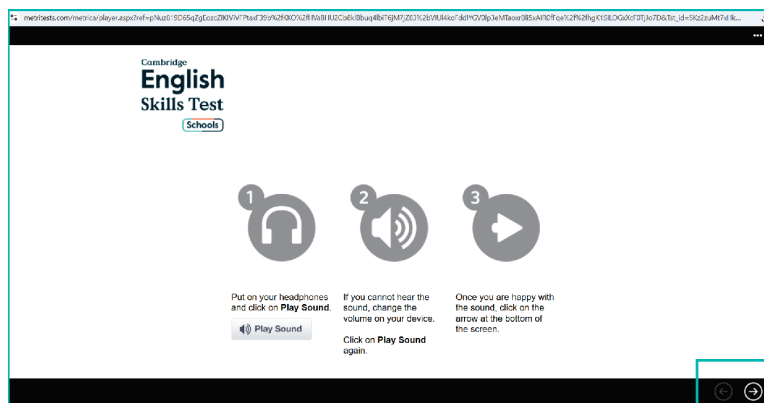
metritests.com/metrica/player.aspx?ref=pNuz019D65qZgEozsZIK0VlVTPtaxF39b%2fKXO%2flfVaBNU2Cb6kl8buq4lbIT6jM7jZ6J%2bVIUl4ko7ddIYCVDlp3eMTaowr3lI5xAfR0fToe%2f%2fhgK1SILOGxXcf0TjJo7D&Tst_id=5Kz2zuMt7d

Cambridge
English
Skills Test
Schools

1

2

3

Put on your headphones and click on **Play Sound**.

Play Sound

If you cannot hear the sound, change the volume on your device.

Click on **Play Sound** again.

Once you are happy with the sound, click on the arrow at the bottom of the screen.